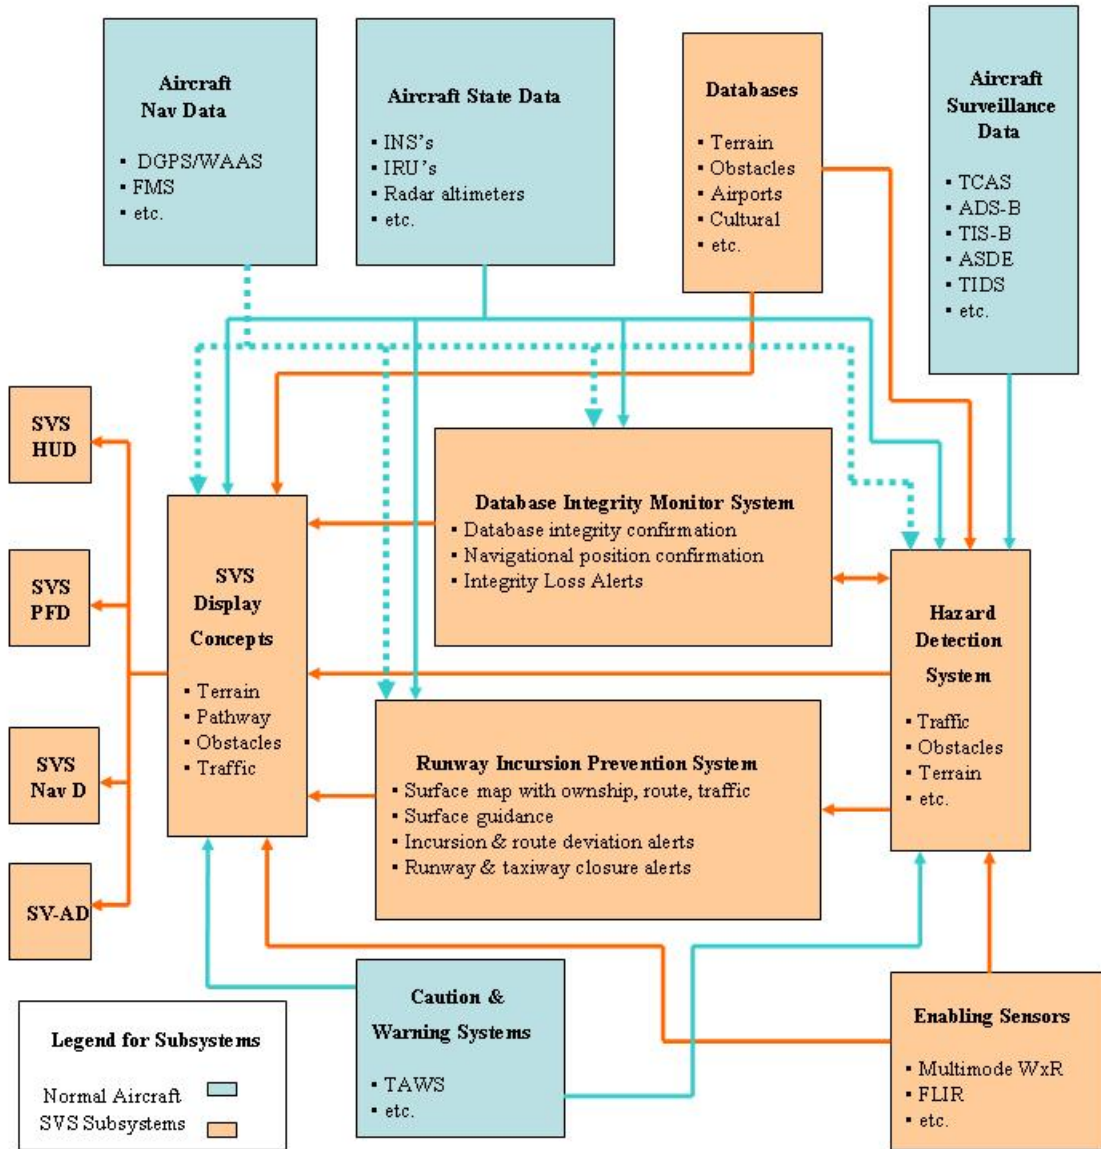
Aircraft Nav Data
- DGPS/WAAS
- FMS
- etc.

Aircraft State Data
- INS's
- IRU's
- Radar altimeters
- etc.

Databases
- Terrain
- Obstacles
- Airports
- Cultural
- etc.

Aircraft Surveillance Data
- TCAS
- ADS-B
- TIS-B
- ASDE
- TIDS
- etc.

SVS HUD

SVS PFD

SVS Nav D

SV-AD

SVS Display Concepts
- Terrain
- Pathway
- Obstacles
- Traffic

Database Integrity Monitor System
- Database integrity confirmation
- Navigational position confirmation
- Integrity Loss Alerts

Hazard Detection System
- Traffic
- Obstacles
- Terrain
- etc.

Runway Incursion Prevention System
- Surface map with ownship, route, traffic
- Surface guidance
- Incursion & route deviation alerts
- Runway & taxiway closure alerts

Legend for Subsystems
Normal Aircraft
SVS Subsystems

Caution & Warning Systems
- TAWS
- etc.

Enabling Sensors
- Multimode WxR
- FLIR
- etc.